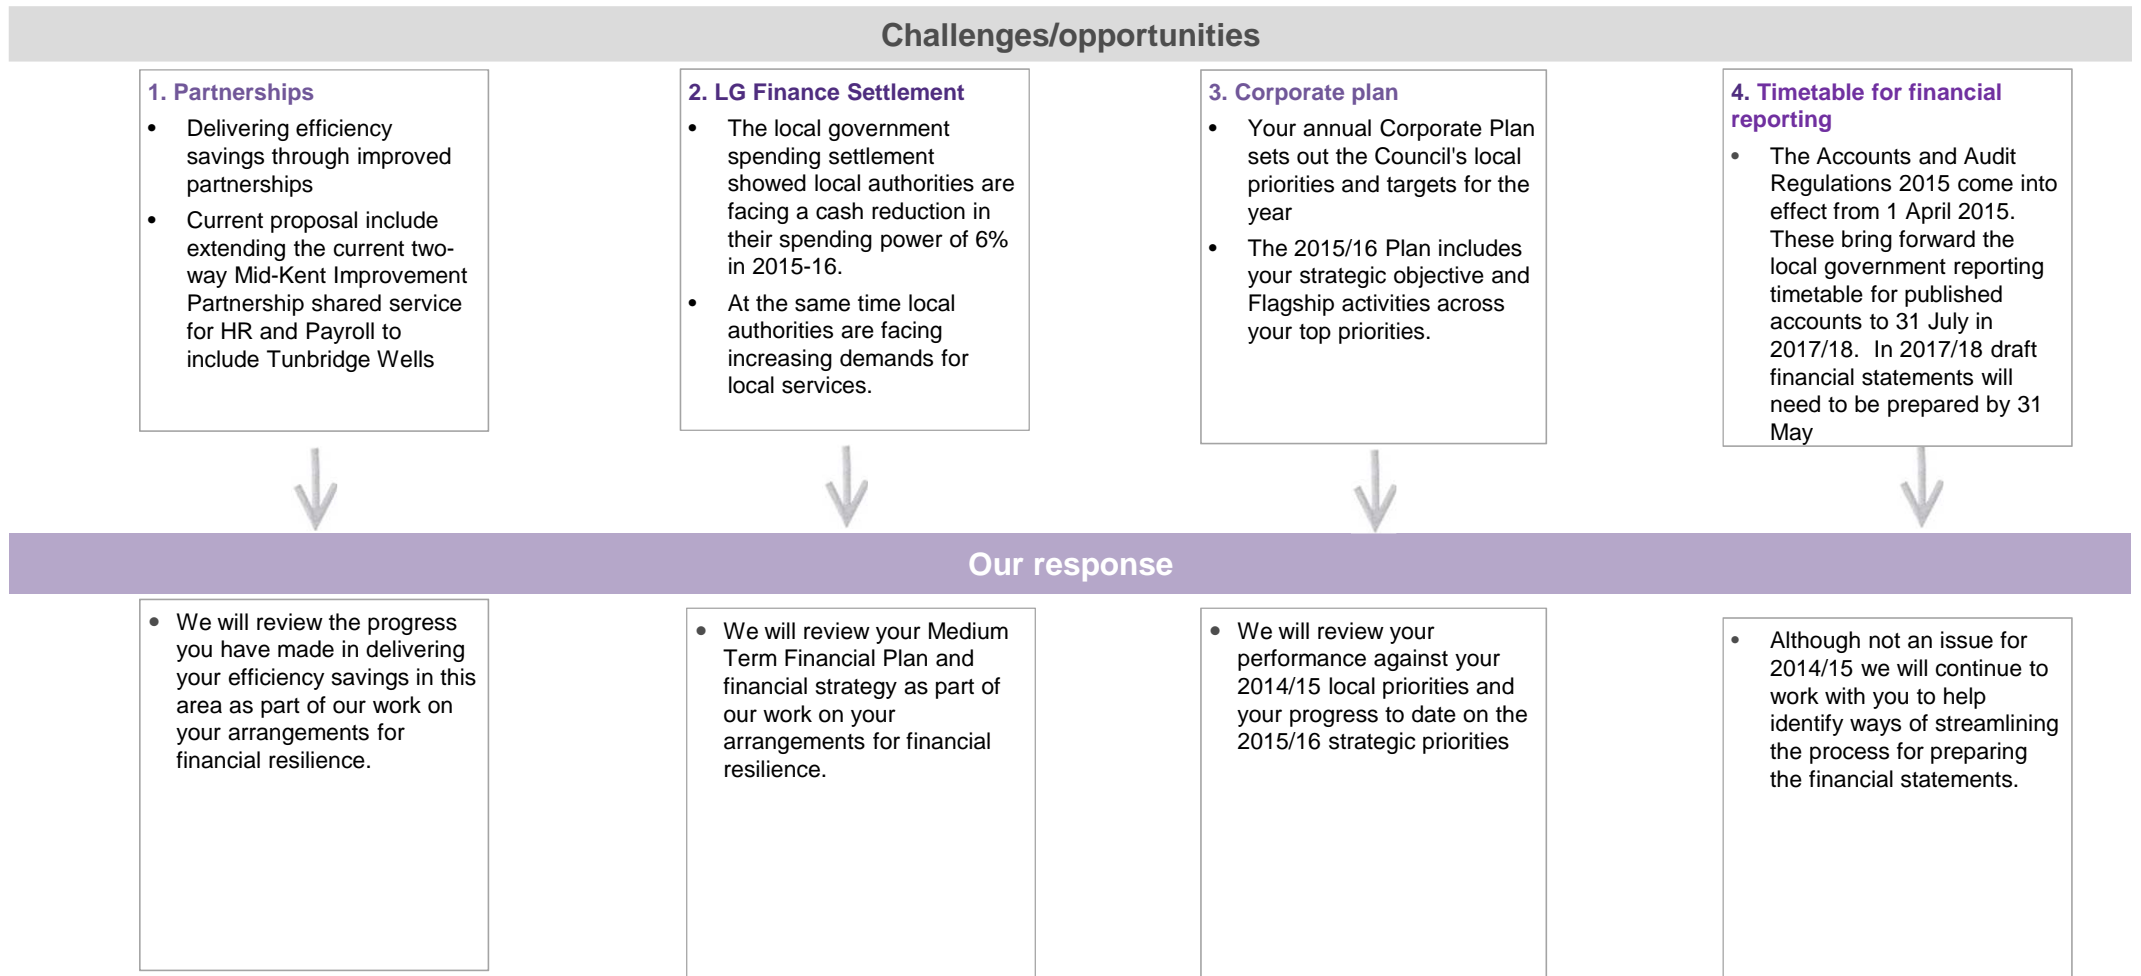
Challenges/opportunities

1. Partnerships

- Delivering efficiency savings through improved partnerships
- Current proposal include extending the current two-way Mid-Kent Improvement Partnership shared service for HR and Payroll to include Tunbridge Wells

2. LG Finance Settlement

- The local government spending settlement showed local authorities are facing a cash reduction in their spending power of 6% in 2015-16.
- At the same time local authorities are facing increasing demands for local services.

3. Corporate plan

- Your annual Corporate Plan sets out the Council's local priorities and targets for the year
- The 2015/16 Plan includes your strategic objective and Flagship activities across your top priorities.

4. Timetable for financial reporting

- The Accounts and Audit Regulations 2015 come into effect from 1 April 2015. These bring forward the local government reporting timetable for published accounts to 31 July in 2017/18. In 2017/18 draft financial statements will need to be prepared by 31 May

Our response

- We will review the progress you have made in delivering your efficiency savings in this area as part of our work on your arrangements for financial resilience.

- We will review your Medium Term Financial Plan and financial strategy as part of our work on your arrangements for financial resilience.

- We will review your performance against your 2014/15 local priorities and your progress to date on the 2015/16 strategic priorities

- Although not an issue for 2014/15 we will continue to work with you to help identify ways of streamlining the process for preparing the financial statements.